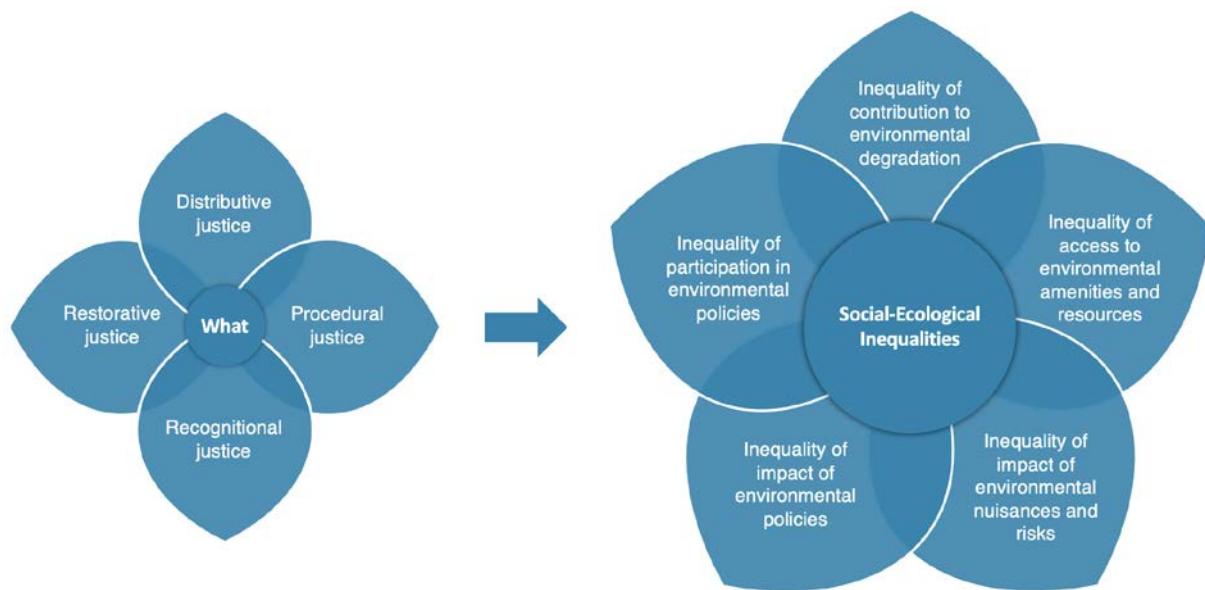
Distributive justice

Restorative justice

What

Procedural justice

Recognitional justice

Inequality of contribution to environmental degradation

Inequality of participation in environmental policies

Social-Ecological Inequalities

Inequality of access to environmental amenities and resources

Inequality of impact of environmental policies

Inequality of impact of environmental nuisances and risks